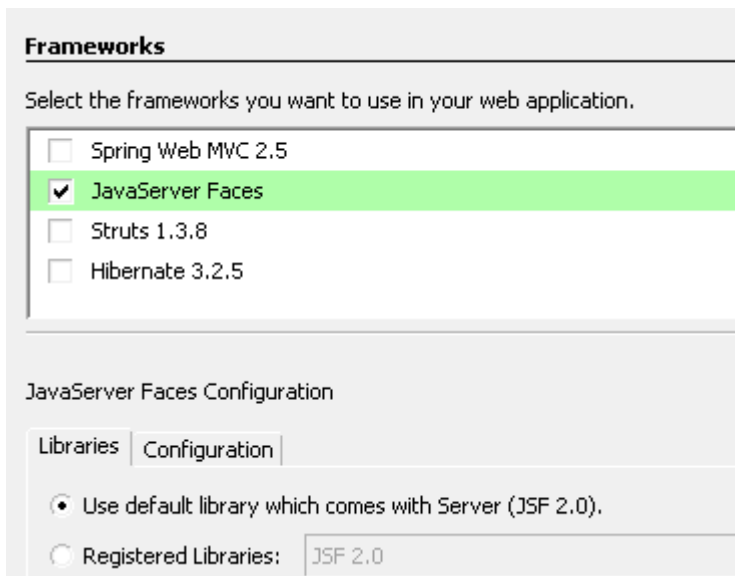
Frameworks

Select the frameworks you want to use in your web application.

Spring Web MVC 2.5
JavaServer Faces
Struts 1.3.8
Hibernate 3.2.5

JavaServer Faces Configuration

Libraries | Configuration

Use default library which comes with Server (JSF 2.0).

Registered Libraries: JSF 2.0